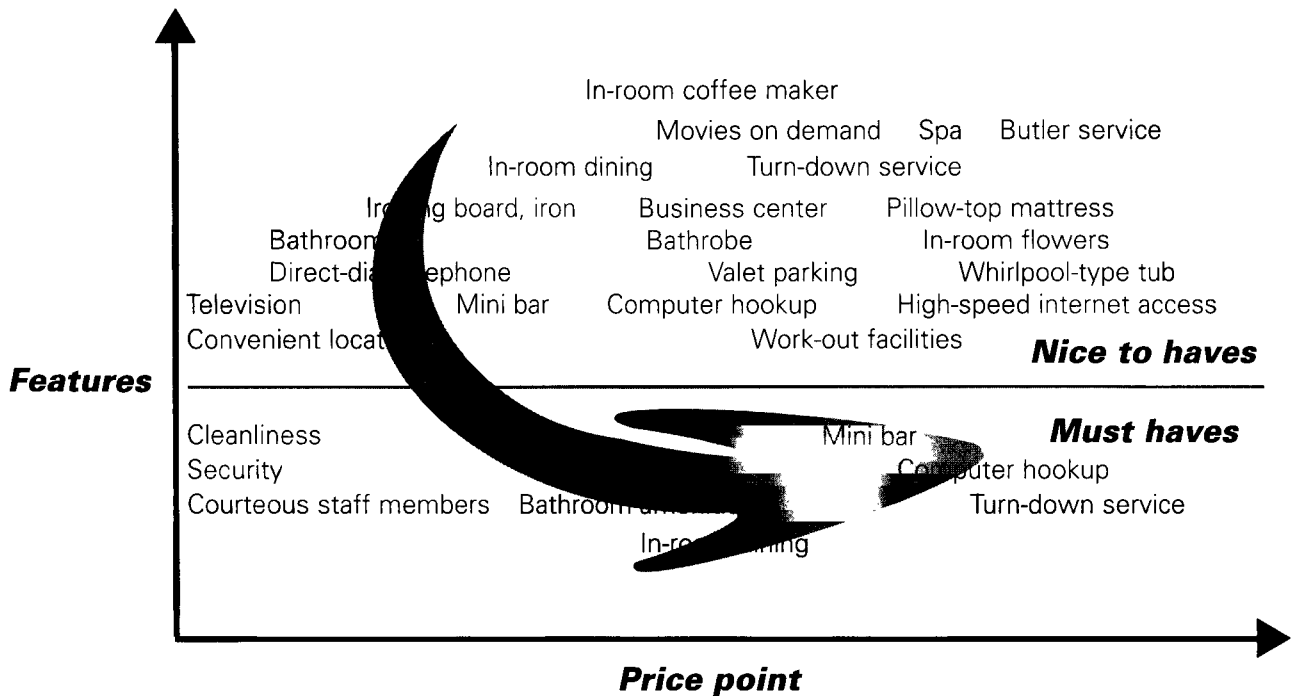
In-room coffee maker

Movies on demand Spa Butler service

In-room dining Turn-down service

Ir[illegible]g board, iron Business center Pillow-top mattress

Bathroom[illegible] Bathrobe In-room flowers

Direct-di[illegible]ephone Valet parking Whirlpool-type tub

Television Mini bar Computer hookup High-speed internet access

Convenient locat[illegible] Work-out facilities

Nice to haves

Features

Cleanliness Mini bar

Must haves

Security Co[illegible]puter hookup

Courteous staff members Bathroom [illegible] Turn-down service

In-ro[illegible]ning

Price point